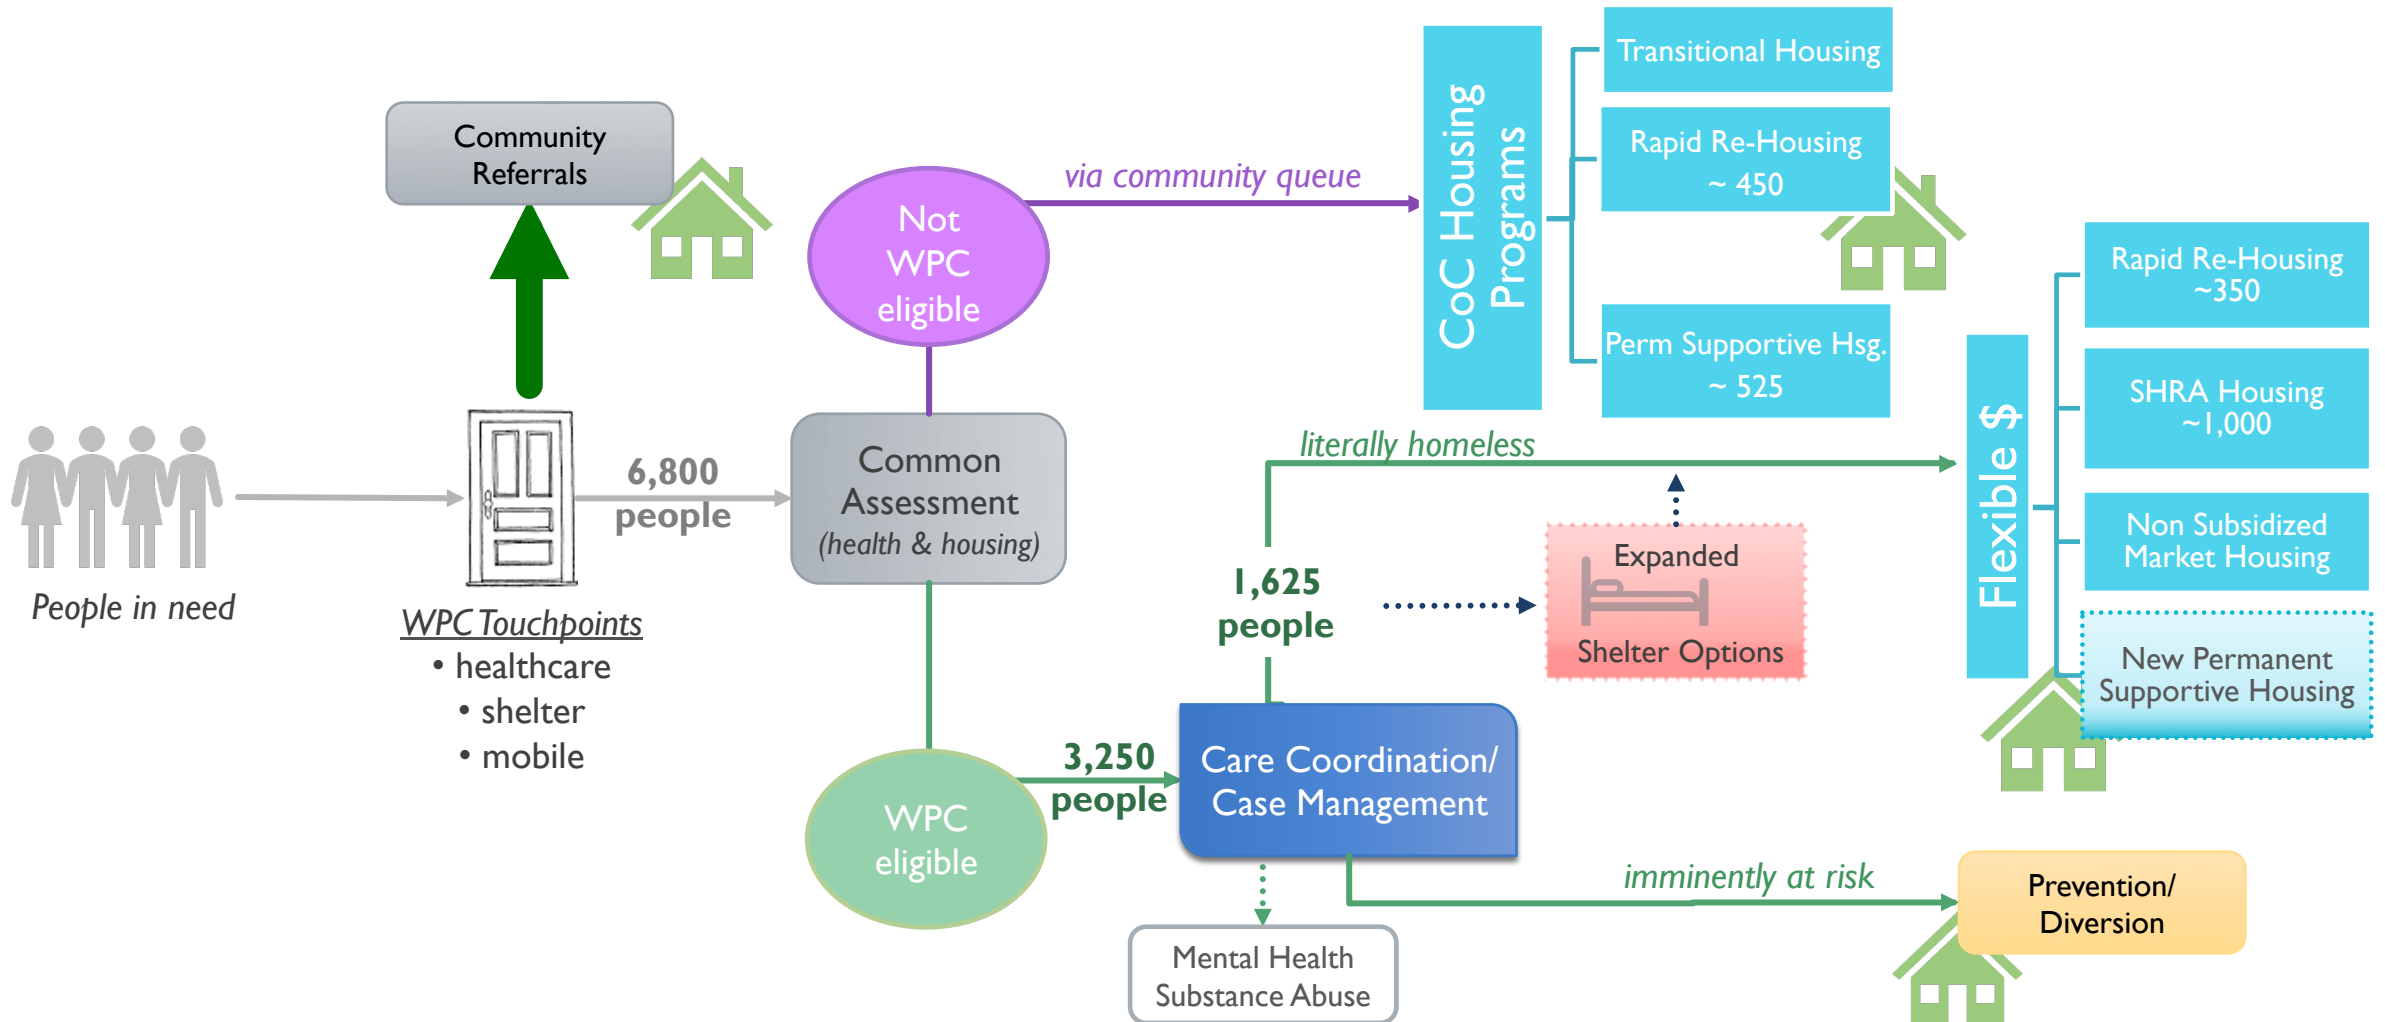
Community Referrals

People in need

WPC Touchpoints
• healthcare
• shelter
• mobile

6,800 people

Common Assessment
(health & housing)

Not WPC eligible

via community queue

CoC Housing Programs

Transitional Housing

Rapid Re-Housing
~ 450

Perm Supportive Hsg.
~ 525

literally homeless

Flexible $

Rapid Re-Housing
~350

SHRA Housing
~1,000

Non Subsidized Market Housing

New Permanent Supportive Housing

1,625 people

Expanded
Shelter Options

WPC eligible

3,250 people

Care Coordination/ Case Management

imminently at risk

Prevention/ Diversion

Mental Health
Substance Abuse